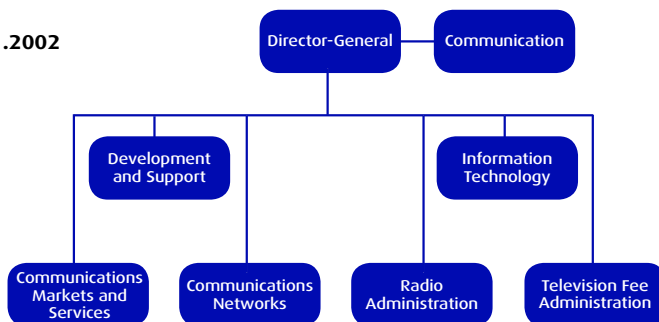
.2002

Director-General

Communication

Development and Support

Information Technology

Communications Markets and Services

Communications Networks

Radio Administration

Television Fee Administration